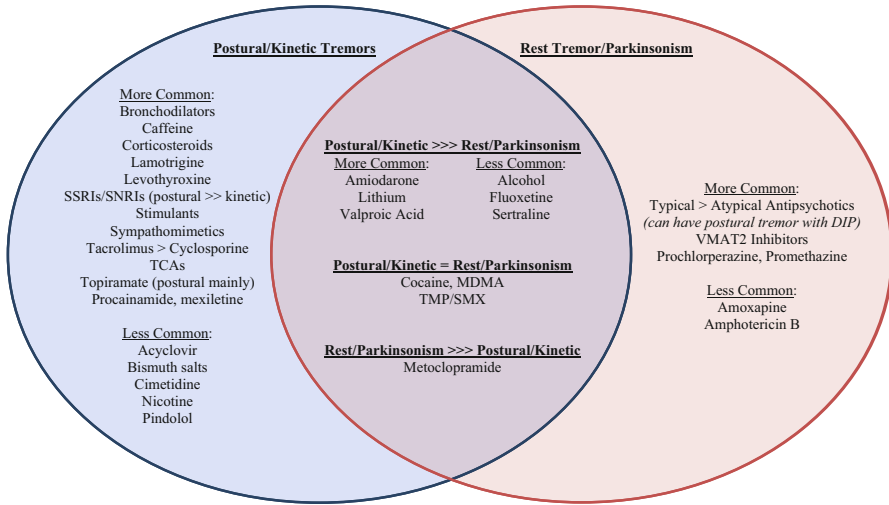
Postural/Kinetic Tremors

More Common:
Bronchodilators
Caffeine
Corticosteroids
Lamotrigine
Levothyroxine
SSRIs/SNRIs (postural >> kinetic)
Stimulants
Sympathomimetics
Tacrolimus > Cyclosporine
TCAs
Topiramate (postural mainly)
Procainamide, mexiletine

Less Common:
Acyclovir
Bismuth salts
Cimetidine
Nicotine
Pindolol

Postural/Kinetic >>> Rest/Parkinsonism

More Common:
Amiodarone
Lithium
Valproic Acid

Less Common:
Alcohol
Fluoxetine
Sertraline

Postural/Kinetic = Rest/Parkinsonism
Cocaine, MDMA
TMP/SMX

Rest/Parkinsonism >>> Postural/Kinetic
Metoclopramide

Rest Tremor/Parkinsonism

More Common:
Typical > Atypical Antipsychotics
(can have postural tremor with DIP)
VMAT2 Inhibitors
Prochlorperazine, Promethazine

Less Common:
Amoxapine
Amphotericin B